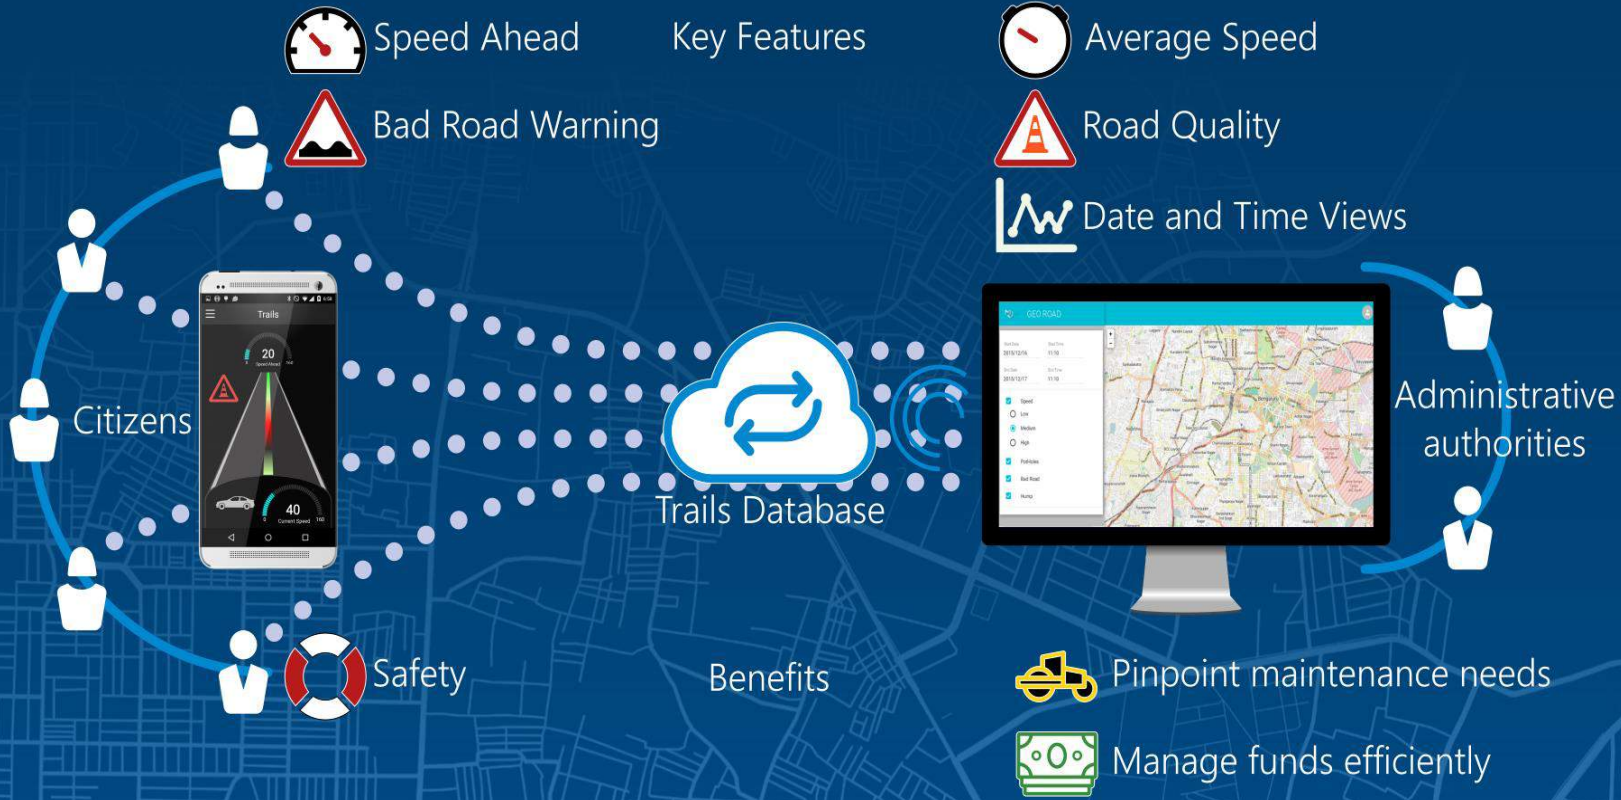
Speed Ahead

Key Features

Average Speed

Bad Road Warning

Road Quality

Date and Time Views

Citizens

Trails

20

Speed Ahead

40

Current Speed

Trails Database

GEO ROAD

Speed

Low

Medium

High

Potholes

Bad Road

Bump

Administrative authorities

Safety

Benefits

Pinpoint maintenance needs

Manage funds efficiently